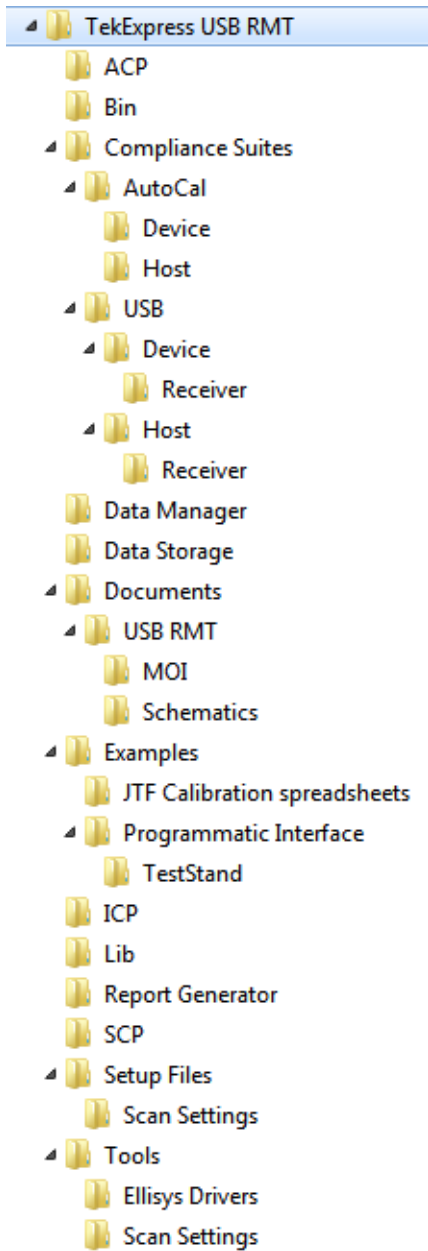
TekExpress USB RMT
ACP
Bin
Compliance Suites
AutoCal
Device
Host
USB
Device
Receiver
Host
Receiver
Data Manager
Data Storage
Documents
USB RMT
MOI
Schematics
Examples
JTF Calibration spreadsheets
Programmatic Interface
TestStand
ICP
Lib
Report Generator
SCP
Setup Files
Scan Settings
Tools
Ellisys Drivers
Scan Settings